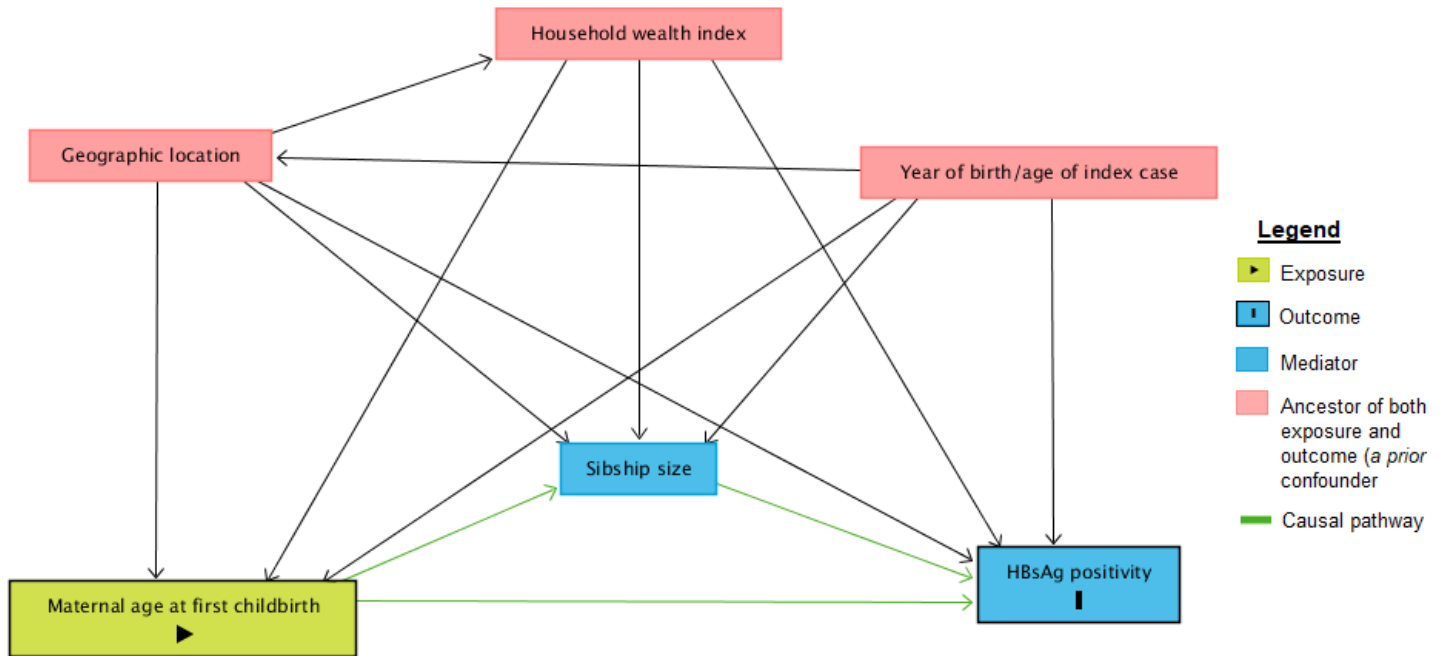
Household wealth index

Geographic location

Year of birth/age of index case

Sibship size

HBsAg positivity

Maternal age at first childbirth

Legend

Exposure

Outcome

Mediator

Ancestor of both exposure and outcome (*a prior* confounder

Causal pathway